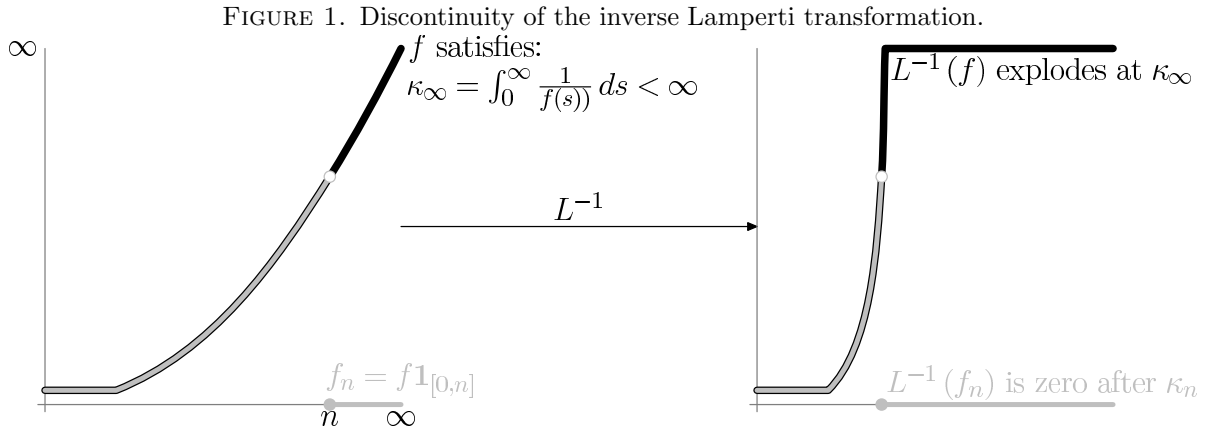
FIGURE 1. Discontinuity of the inverse Lamperti transformation.

$\infty$

$f$ satisfies:
$\kappa_\infty = \int_0^\infty \frac{1}{f(s))}\,ds < \infty$

$L^{-1}$

$L^{-1}(f)$ explodes at $\kappa_\infty$

$f_n = f\mathbf{1}_{[0,n]}$

$n$ $\infty$

$L^{-1}(f_n)$ is zero after $\kappa_n$